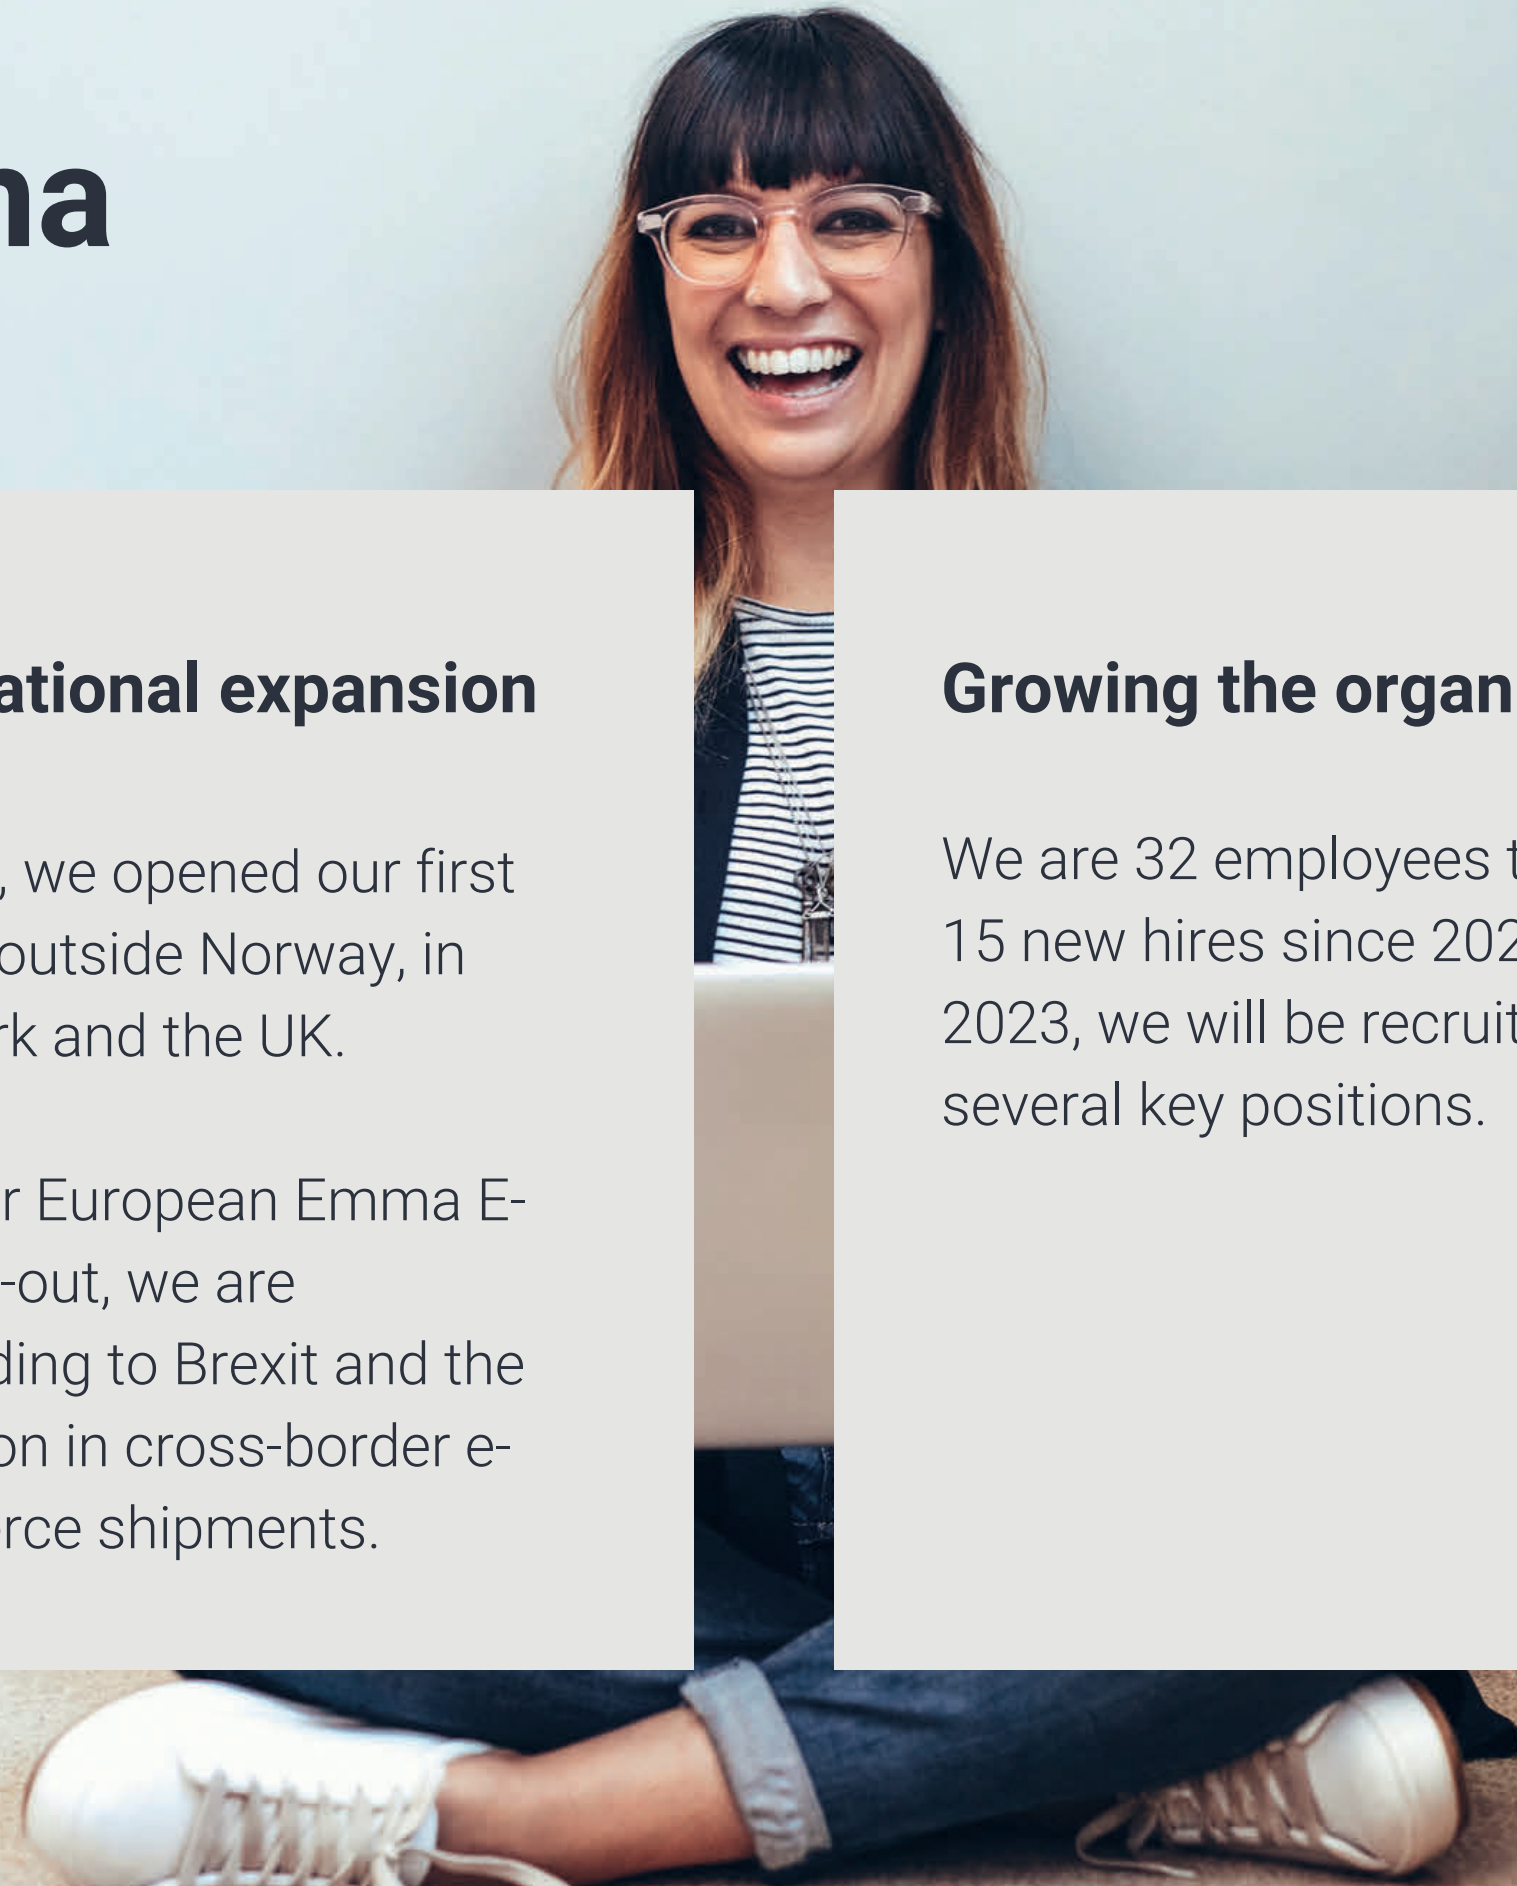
na

ational expansion

, we opened our first outside Norway, in rk and the UK.

r European Emma E- -out, we are ding to Brexit and the on in cross-border e- rce shipments.

Growing the organ

We are 32 employees t 15 new hires since 202 2023, we will be recruit several key positions.